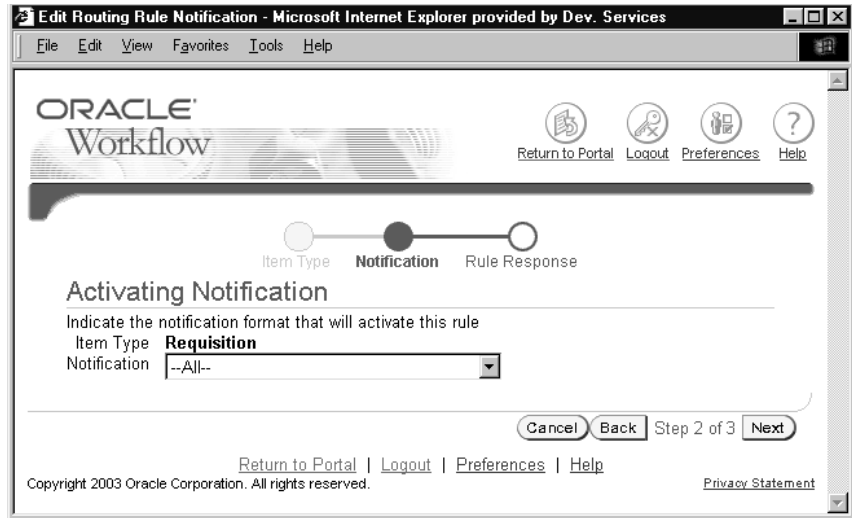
Edit Routing Rule Notification - Microsoft Internet Explorer provided by Dev. Services

File Edit View Favorites Tools Help

ORACLE
Workflow

Return to Portal Logout Preferences Help

Item Type Notification Rule Response

Activating Notification

Indicate the notification format that will activate this rule

Item Type Requisition

Notification --All--

Cancel Back Step 2 of 3 Next

Return to Portal | Logout | Preferences | Help

Copyright 2003 Oracle Corporation. All rights reserved.

Privacy Statement